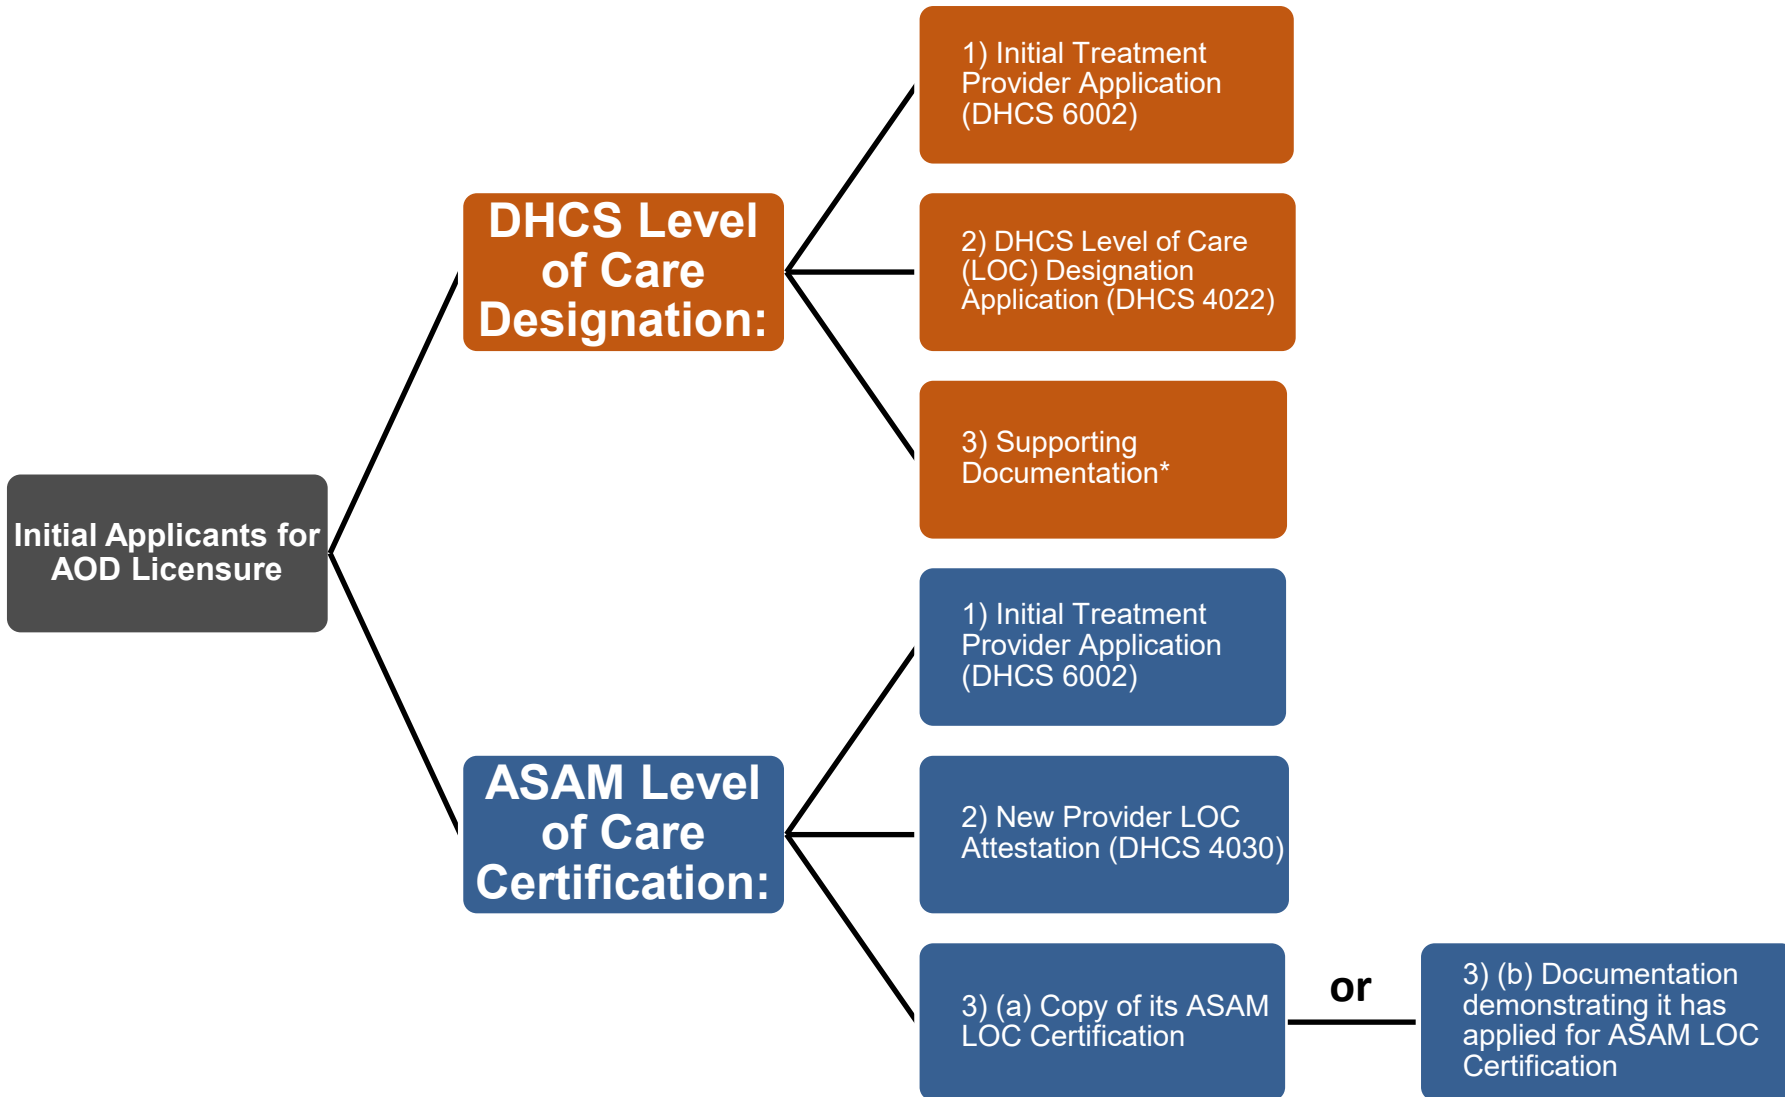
Initial Applicants for AOD Licensure

DHCS Level of Care Designation:

1) Initial Treatment Provider Application (DHCS 6002)

2) DHCS Level of Care (LOC) Designation Application (DHCS 4022)

3) Supporting Documentation*

ASAM Level of Care Certification:

1) Initial Treatment Provider Application (DHCS 6002)

2) New Provider LOC Attestation (DHCS 4030)

3) (a) Copy of its ASAM LOC Certification

or

3) (b) Documentation demonstrating it has applied for ASAM LOC Certification